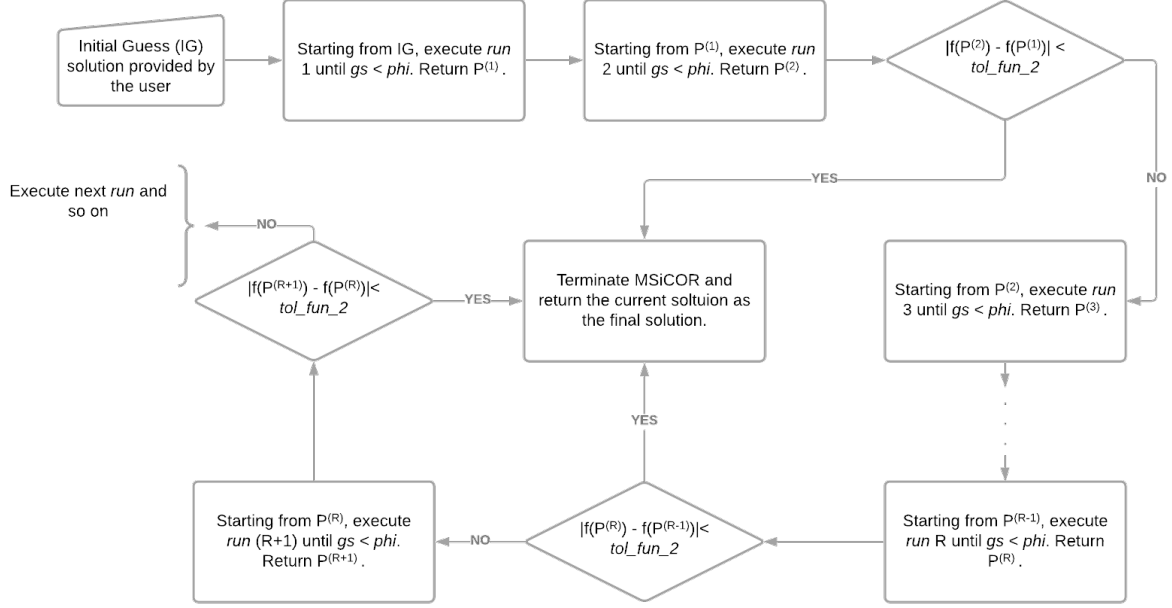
Initial Guess (IG) solution provided by the user

Starting from IG, execute *run* 1 until *gs* < *phi*. Return $P^{(1)}$.

Starting from $P^{(1)}$, execute *run* 2 until *gs* < *phi*. Return $P^{(2)}$.

$|f(P^{(2)}) - f(P^{(1)})| <$ *tol_fun_2*

YES

NO

Execute next *run* and so on

NO

$|f(P^{(R+1)}) - f(P^{(R)})| <$ *tol_fun_2*

YES

Terminate MSiCOR and return the current soltuion as the final solution.

Starting from $P^{(2)}$, execute *run* 3 until *gs* < *phi*. Return $P^{(3)}$.

YES

Starting from $P^{(R)}$, execute *run* (R+1) until *gs* < *phi*. Return $P^{(R+1)}$.

NO

$|f(P^{(R)}) - f(P^{(R-1)})| <$ *tol_fun_2*

Starting from $P^{(R-1)}$, execute *run* R until *gs* < *phi*. Return $P^{(R)}$.